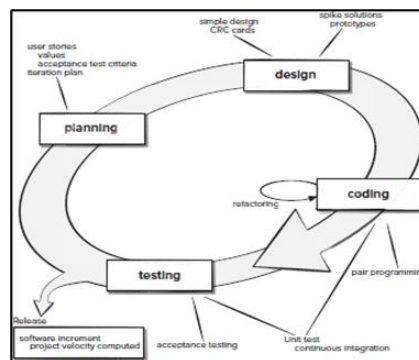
simple design
CRC cards

spike solutions
prototypes

user stories
values
acceptance test criteria
iteration plan

design

planning

refactoring

coding

testing

pair programmi

Release

software increment
project velocity computed

acceptance testing

Unit test
continuous integration